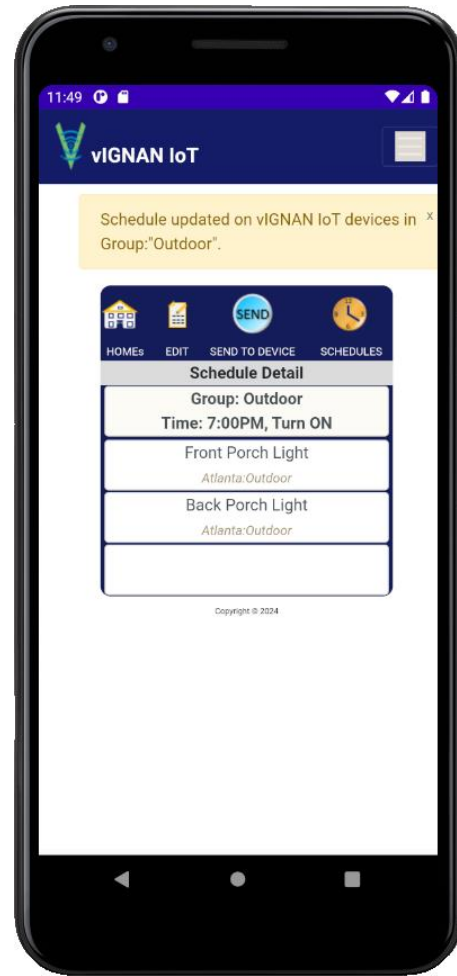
11:49

vIGNAN IoT

Schedule updated on vIGNAN IoT devices in Group:"Outdoor".

x

HOMEs EDIT SEND SEND TO DEVICE SCHEDULES

Schedule Detail

Group: Outdoor

Time: 7:00PM, Turn ON

Front Porch Light

Atlanta:Outdoor

Back Porch Light

Atlanta:Outdoor

Copyright © 2024